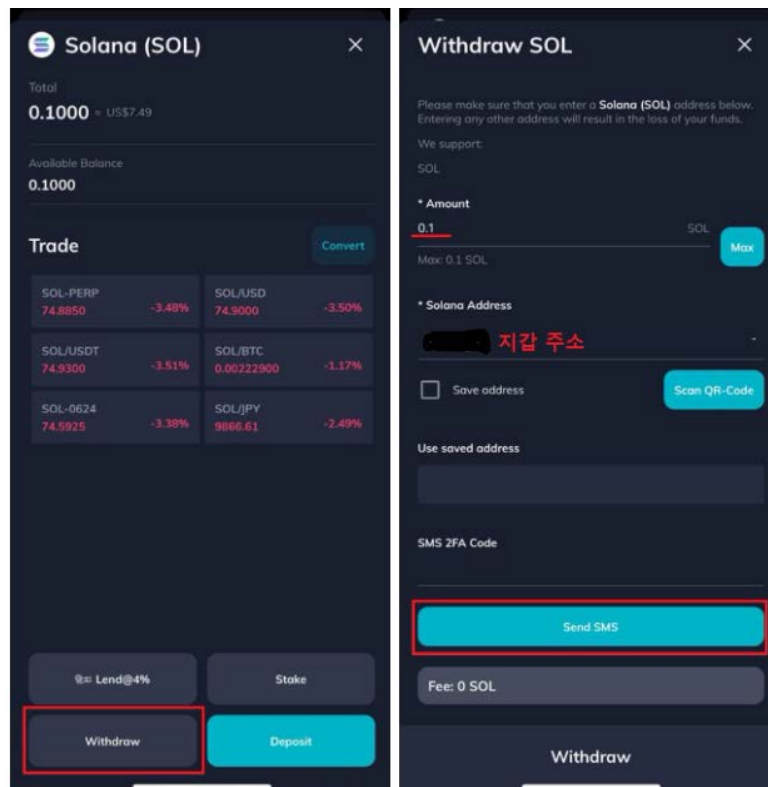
Solana (SOL) ×

Total
0.1000 ≈ US$7.49

Available Balance
0.1000

Trade

Convert

| SOL-PERP 74.8850 -3.48% | SOL/USD 74.9000 -3.50% |
|---|---|
| SOL/USDT 74.9300 -3.51% | SOL/BTC 0.00222900 -1.17% |
| SOL-0624 74.5925 -3.38% | SOL/JPY 9866.61 -2.49% |

Lend@4%

Stake

Withdraw

Deposit

Withdraw SOL ×

Please make sure that you enter a Solana (SOL) address below. Entering any other address will result in the loss of your funds.

We support:
SOL

* Amount
0.1 SOL
Max: 0.1 SOL
Max

* Solana Address
지갑 주소

Save address

Scan QR-Code

Use saved address

SMS 2FA Code

Send SMS

Fee: 0 SOL

Withdraw